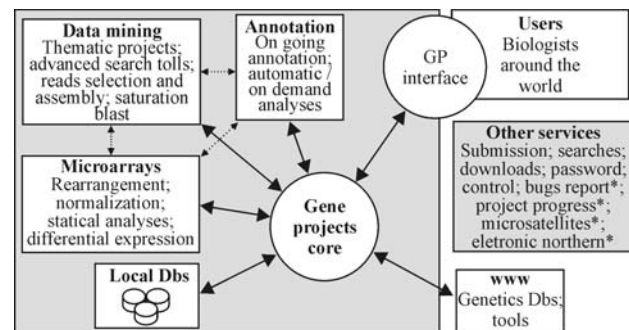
Data mining
Thematic projects; advanced search tolls; reads selection and assembly; saturation blast

Annotation
On going annotation; automatic / on demand analyses

GP interface

Users
Biologists around the world

Microarrays
Rearrangement; normalization; statical analyses; differential expression

Gene projects core

Other services
Submission; searches; downloads; password; control; bugs report*; project progress*; microsatellites*; eletronic northern*

Local Dbs

www
Genetics Dbs; tools